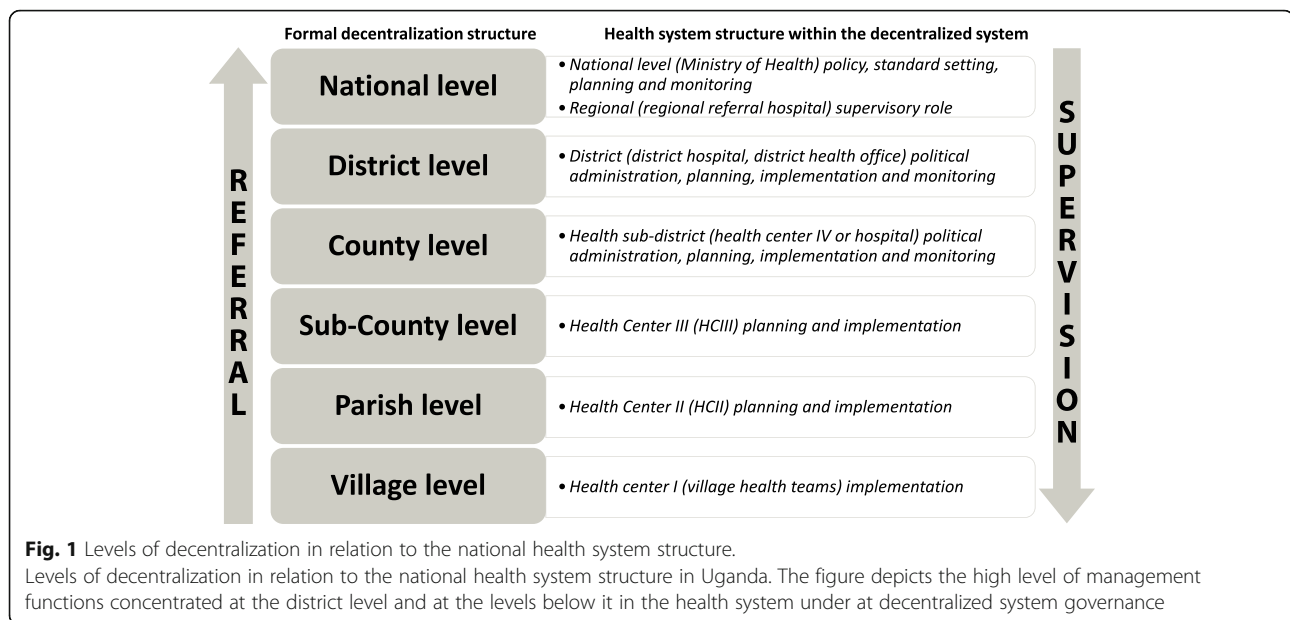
Formal decentralization structure

Health system structure within the decentralized system

REFERRAL

National level

• National level (Ministry of Health) policy, standard setting, planning and monitoring

• Regional (regional referral hospital) supervisory role

District level

• District (district hospital, district health office) political administration, planning, implementation and monitoring

County level

• Health sub-district (health center IV or hospital) political administration, planning, implementation and monitoring

Sub-County level

• Health Center III (HCIII) planning and implementation

Parish level

• Health Center II (HCII) planning and implementation

Village level

• Health center I (village health teams) implementation

SUPERVISION

**Fig. 1** Levels of decentralization in relation to the national health system structure.

Levels of decentralization in relation to the national health system structure in Uganda. The figure depicts the high level of management functions concentrated at the district level and at the levels below it in the health system under at decentralized system governance